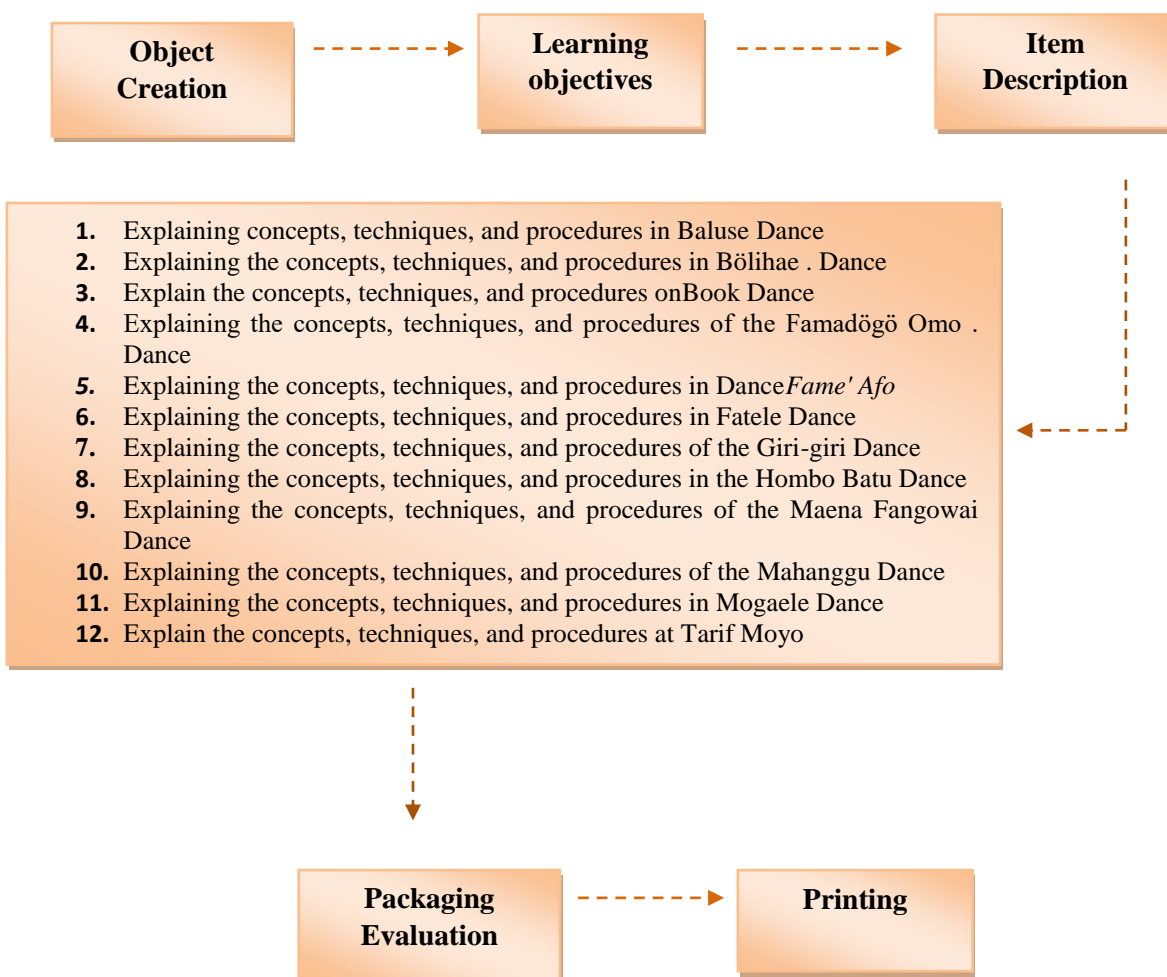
Object Creation

Learning objectives

Item Description

1. Explaining concepts, techniques, and procedures in Baluse Dance
2. Explaining the concepts, techniques, and procedures in Bölihae . Dance
3. Explain the concepts, techniques, and procedures onBook Dance
4. Explaining the concepts, techniques, and procedures of the Famadögö Omo . Dance
5. Explaining the concepts, techniques, and procedures in Dance*Fame' Afo*
6. Explaining the concepts, techniques, and procedures in Fatele Dance
7. Explaining the concepts, techniques, and procedures of the Giri-giri Dance
8. Explaining the concepts, techniques, and procedures in the Hombo Batu Dance
9. Explaining the concepts, techniques, and procedures of the Maena Fangowai Dance
10. Explaining the concepts, techniques, and procedures of the Mahanggu Dance
11. Explaining the concepts, techniques, and procedures in Mogaele Dance
12. Explain the concepts, techniques, and procedures at Tarif Moyo

Packaging Evaluation

Printing